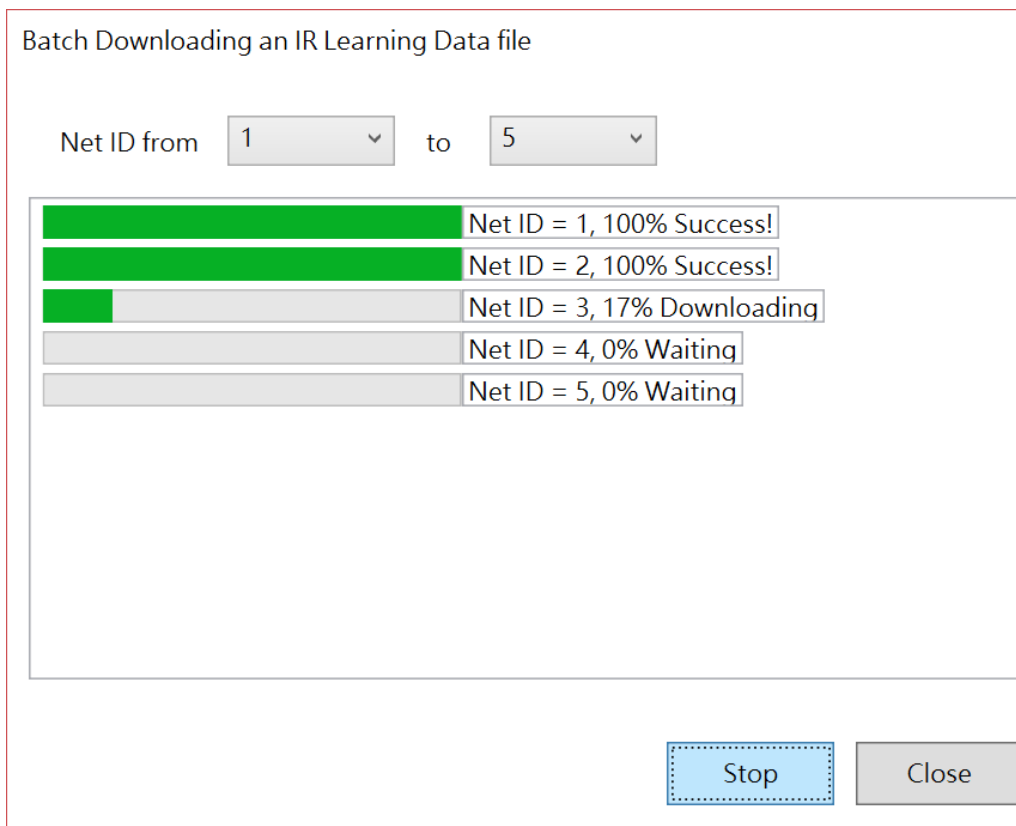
Batch Downloading an IR Learning Data file

Net ID from 1 to 5

Net ID = 1, 100% Success!
Net ID = 2, 100% Success!
Net ID = 3, 17% Downloading
Net ID = 4, 0% Waiting
Net ID = 5, 0% Waiting

Stop
Close